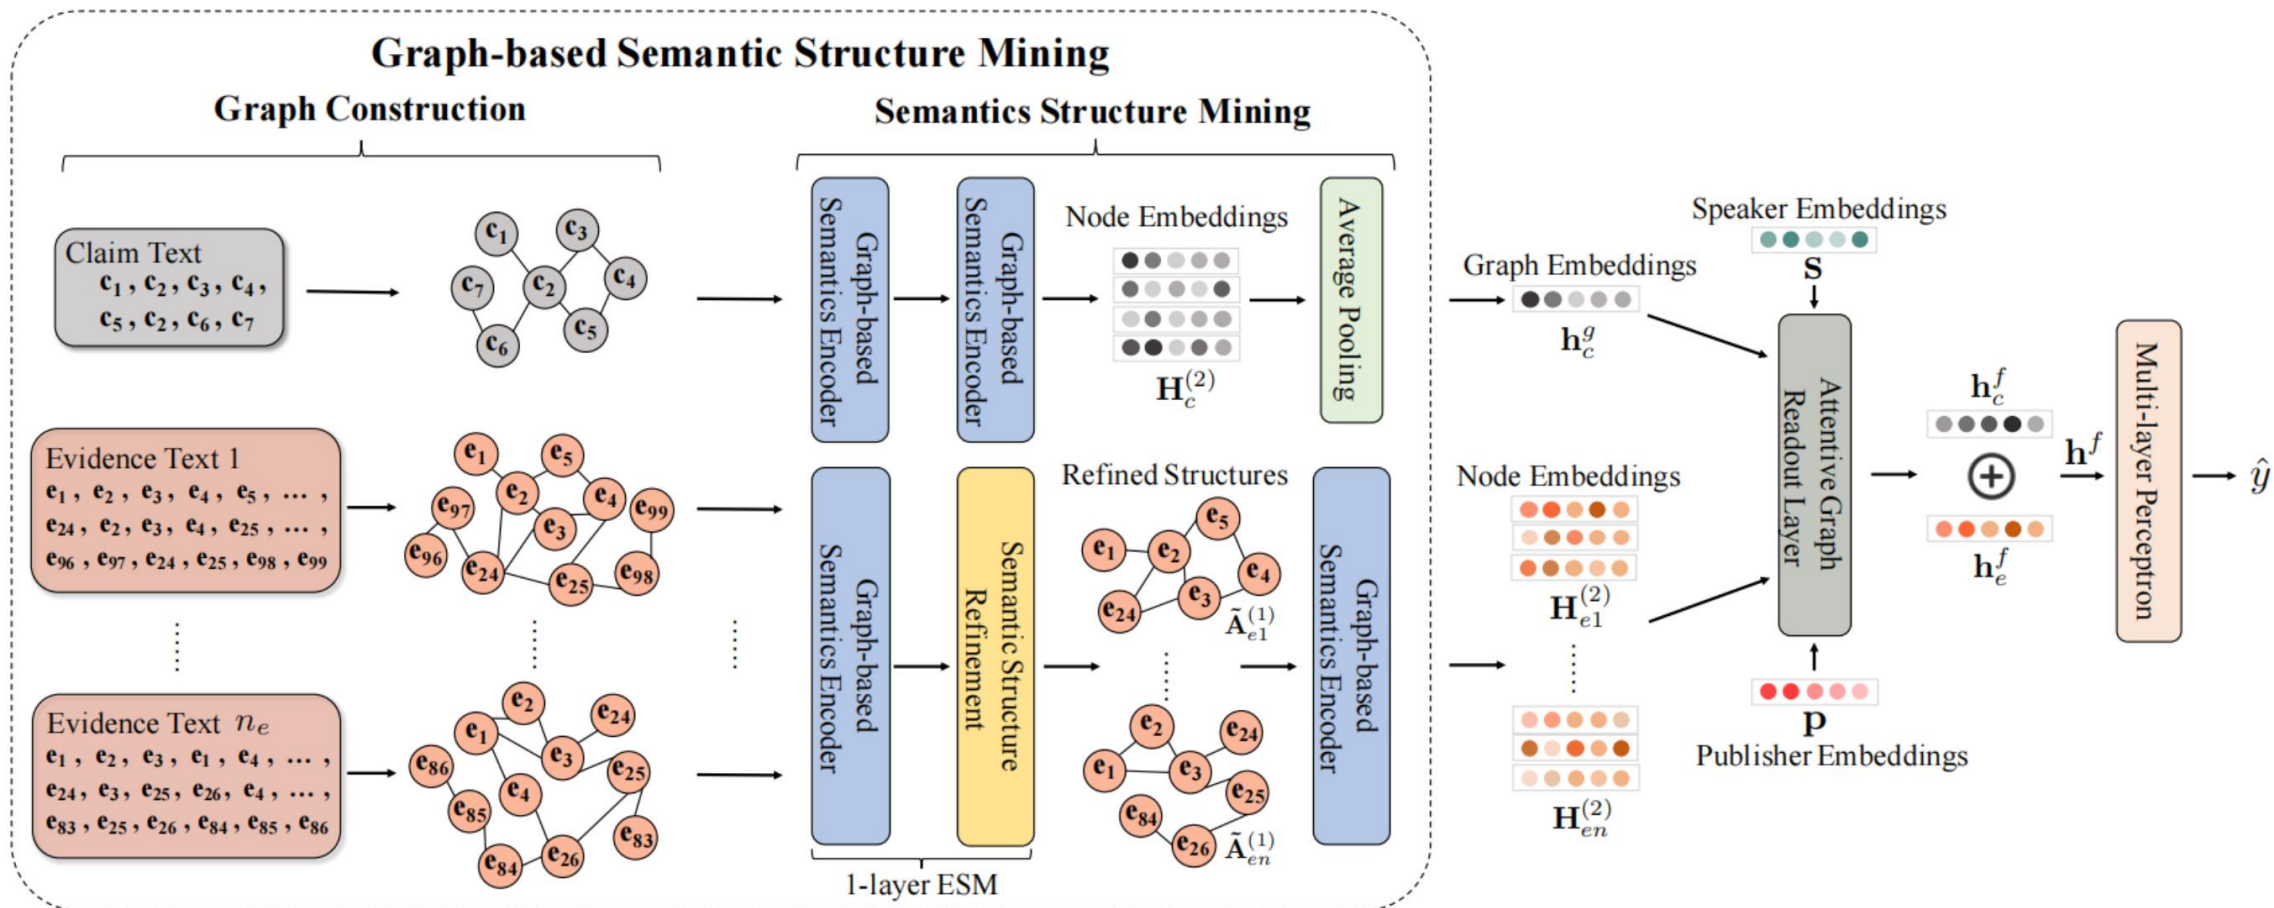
Graph-based Semantic Structure Mining

Graph Construction

Semantics Structure Mining

Claim Text
$c_1, c_2, c_3, c_4,$
$c_5, c_2, c_6, c_7$

$c_1$ $c_3$ $c_7$ $c_2$ $c_4$ $c_5$ $c_6$

Graph-based Semantics Encoder

Graph-based Semantics Encoder

Node Embeddings

$\mathbf{H}_c^{(2)}$

Average Pooling

Graph Embeddings

$\mathbf{h}_c^g$

Speaker Embeddings

$\mathbf{s}$

Evidence Text 1
$e_1, e_2, e_3, e_4, e_5, \dots,$
$e_{24}, e_2, e_3, e_4, e_{25}, \dots,$
$e_{96}, e_{97}, e_{24}, e_{25}, e_{98}, e_{99}$

$e_1$ $e_5$ $e_{97}$ $e_2$ $e_4$ $e_{99}$ $e_3$ $e_{96}$ $e_{24}$ $e_{25}$ $e_{98}$

Graph-based Semantics Encoder

Semantic Structure Refinement

Refined Structures

$e_1$ $e_2$ $e_5$ $e_4$ $e_{24}$ $e_3$ $\tilde{\mathbf{A}}_{e1}^{(1)}$

Graph-based Semantics Encoder

Node Embeddings

$\mathbf{H}_{e1}^{(2)}$

Attentive Graph Readout Layer

$\mathbf{h}_c^f$

$\oplus$

$\mathbf{h}_e^f$

$\mathbf{h}^f$

Multi-layer Perceptron

$\hat{y}$

Evidence Text $n_e$
$e_1, e_2, e_3, e_1, e_4, \dots,$
$e_{24}, e_3, e_{25}, e_{26}, e_4, \dots,$
$e_{83}, e_{25}, e_{26}, e_{84}, e_{85}, e_{86}$

$e_2$ $e_{24}$ $e_1$ $e_{86}$ $e_3$ $e_{25}$ $e_4$ $e_{85}$ $e_{83}$ $e_{84}$ $e_{26}$

$e_2$ $e_{24}$ $e_1$ $e_3$ $e_{25}$ $e_{84}$ $e_{26}$ $\tilde{\mathbf{A}}_{en}^{(1)}$

$\mathbf{H}_{en}^{(2)}$

$\mathbf{p}$

Publisher Embeddings

1-layer ESM